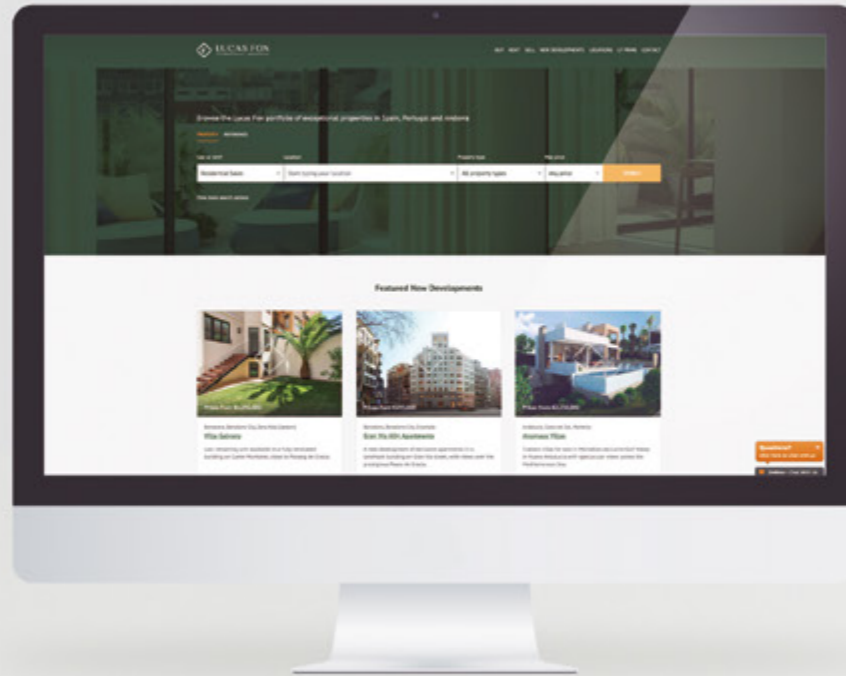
LUCAS FOX

BUY RENT SELL NEW DEVELOPMENTS LOCATIONS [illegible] CONTACT

Browse the Lucas Fox portfolio of exceptional properties in Spain, Portugal and Andorra

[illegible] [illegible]

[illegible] Location Property type Max price

Residential Sales Start typing your location All property types Any price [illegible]

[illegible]

Featured New Developments

Prices from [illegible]

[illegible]

Villa Galvany

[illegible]

Prices from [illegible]

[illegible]

Gran Via 604 Apartments

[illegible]

Prices from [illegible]

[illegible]

Alcaidesa Villas

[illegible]

Questions?
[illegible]